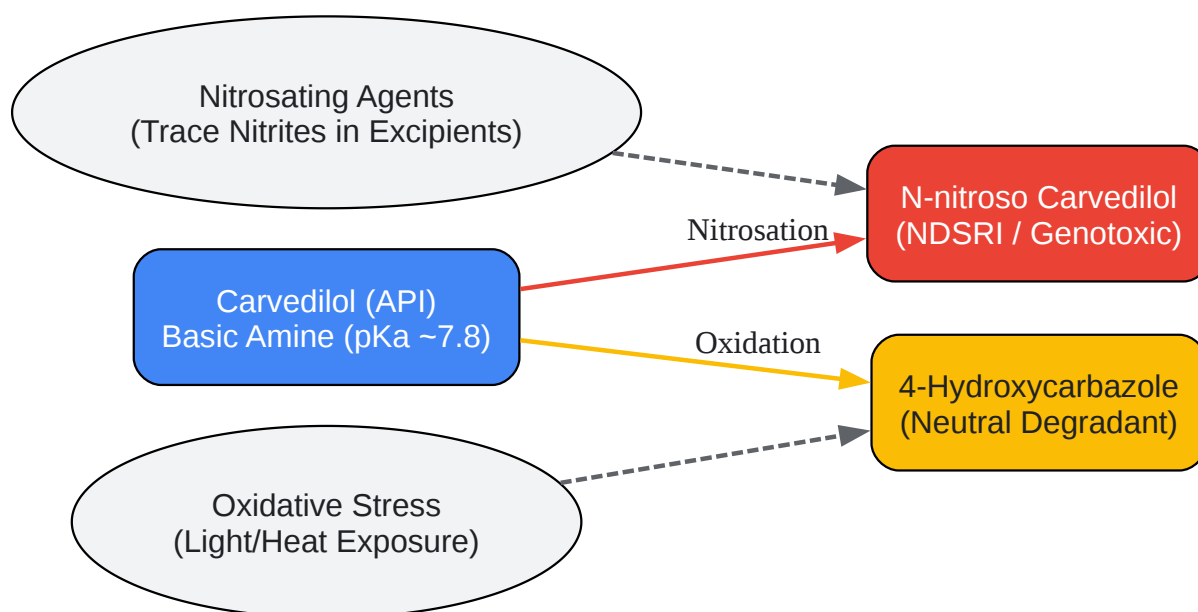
Nitrosating Agents
(Trace Nitrites in Excipients)

Carvedilol (API)
Basic Amine (pKa ~7.8)

Oxidative Stress
(Light/Heat Exposure)

Nitrosation

Oxidation

N-nitroso Carvedilol
(NDSRI / Genotoxic)

4-Hydroxycarbazole
(Neutral Degradant)